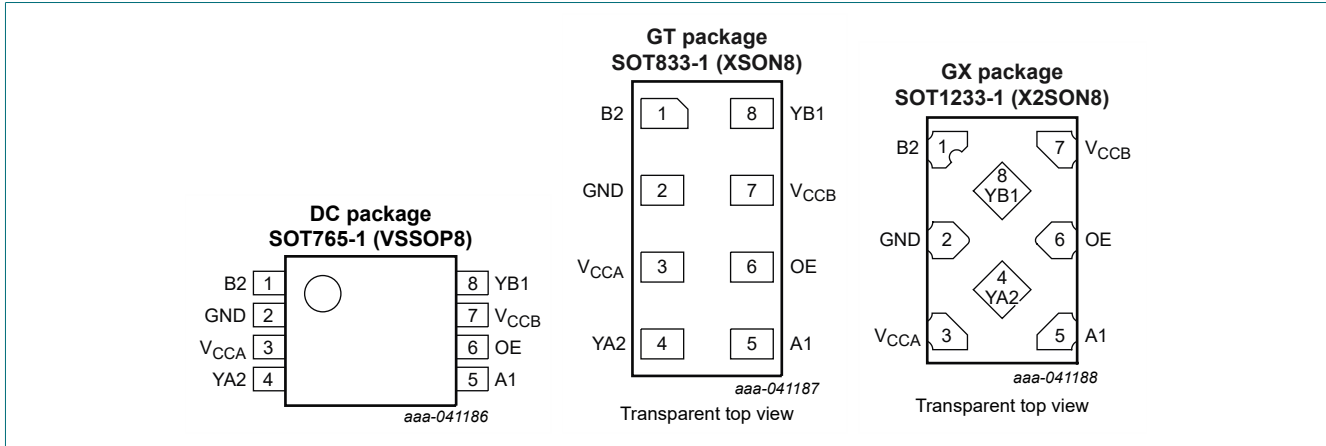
DC package
SOT765-1 (VSSOP8)

B2 1
GND 2
$V_{CCA}$ 3
YA2 4
8 YB1
7 $V_{CCB}$
6 OE
5 A1

aaa-041186

GT package
SOT833-1 (XSON8)

B2 1
GND 2
$V_{CCA}$ 3
YA2 4
8 YB1
7 $V_{CCB}$
6 OE
5 A1

aaa-041187

Transparent top view

GX package
SOT1233-1 (X2SON8)

B2 1
7 $V_{CCB}$
8 YB1
GND 2
6 OE
4 YA2
$V_{CCA}$ 3
5 A1

aaa-041188

Transparent top view